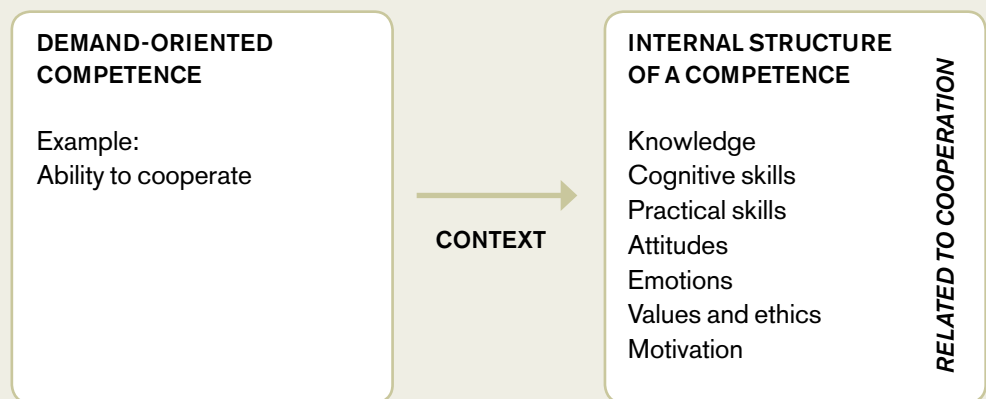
DEMAND-ORIENTED COMPETENCE

Example:
Ability to cooperate

CONTEXT

INTERNAL STRUCTURE OF A COMPETENCE

Knowledge
Cognitive skills
Practical skills
Attitudes
Emotions
Values and ethics
Motivation

RELATED TO COOPERATION